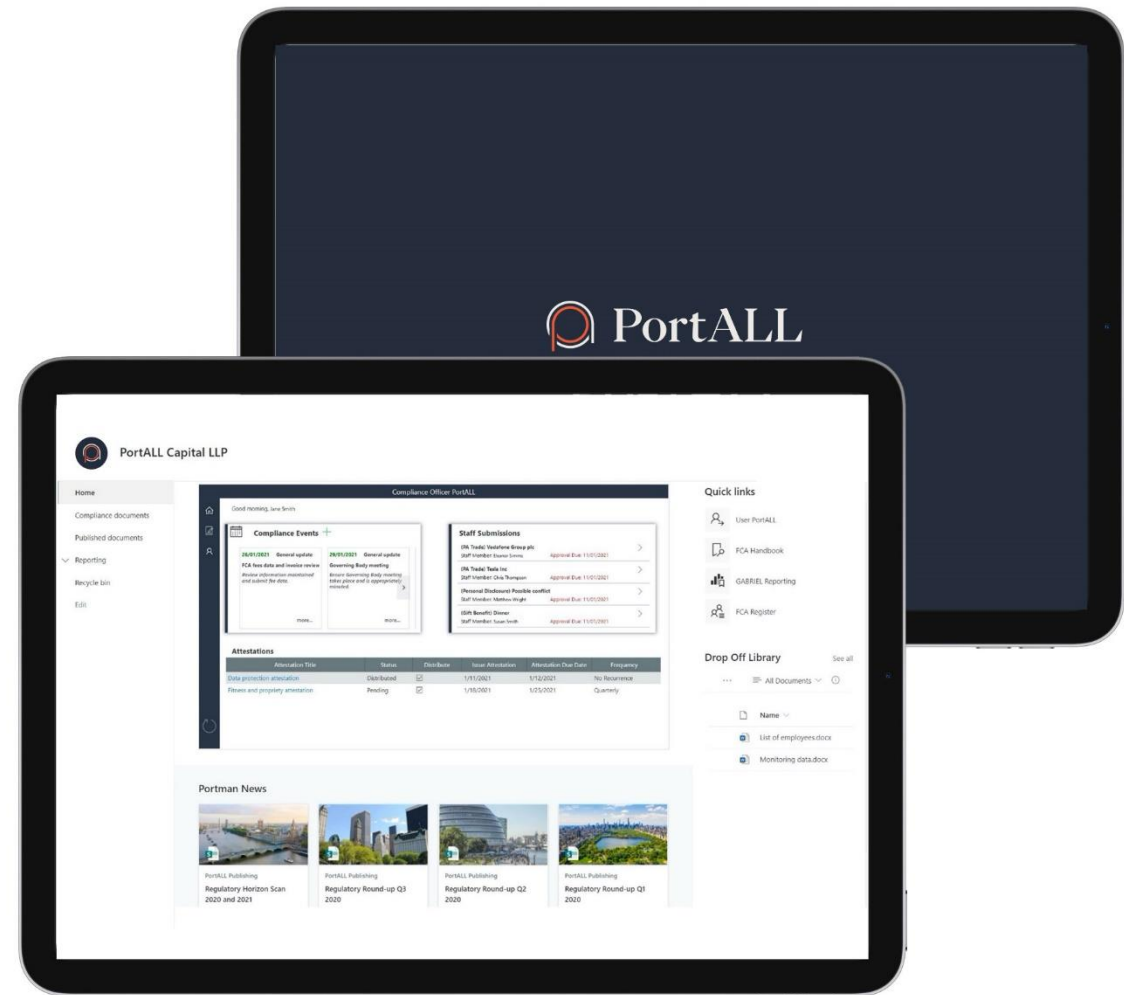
PortALL

PortALL Capital LLP

Home
Compliance documents
Published documents
Reporting
Recycle bin
Edit

Compliance Officer PortALL

Good morning, Jane Smith

Compliance Events +

26/01/2021 General update
FCA fees data and invoice review
Review information maintained and submit fee data.
more...

26/01/2021 General update
Governing Body meeting
Ensure Governing Body meeting takes place and is appropriately minuted.
more...

Staff Submissions

(PA Trade) Vodafone Group plc
Staff Member: Eleanor Simms Approval Due: 11/01/2021

(PA Trade) Tesla Inc
Staff Member: Chris Thompson Approval Due: 11/01/2021

(Personal Disclosure) Possible conflict
Staff Member: Matthew Wright Approval Due: 11/01/2021

(Gift Benefit) Dinner
Staff Member: Susan Smith Approval Due: 11/01/2021

Attestations

| Attestation Title | Status | Distribute | Issue Attestation | Attestation Due Date | Frequency |
|---|---|---|---|---|---|
| Data protection attestation | Distributed | ☑ | 1/11/2021 | 1/12/2021 | No Recurrence |
| Fitness and propriety attestation | Pending | ☑ | 1/10/2021 | 1/25/2021 | Quarterly |

Quick links
User PortALL
FCA Handbook
GABRIEL Reporting
FCA Register

Drop Off Library
See all
All Documents
Name
List of employees.docx
Monitoring data.docx

Portman News

PortALL Publishing
Regulatory Horizon Scan 2020 and 2021

PortALL Publishing
Regulatory Round-up Q3 2020

PortALL Publishing
Regulatory Round-up Q2 2020

PortALL Publishing
Regulatory Round-up Q1 2020